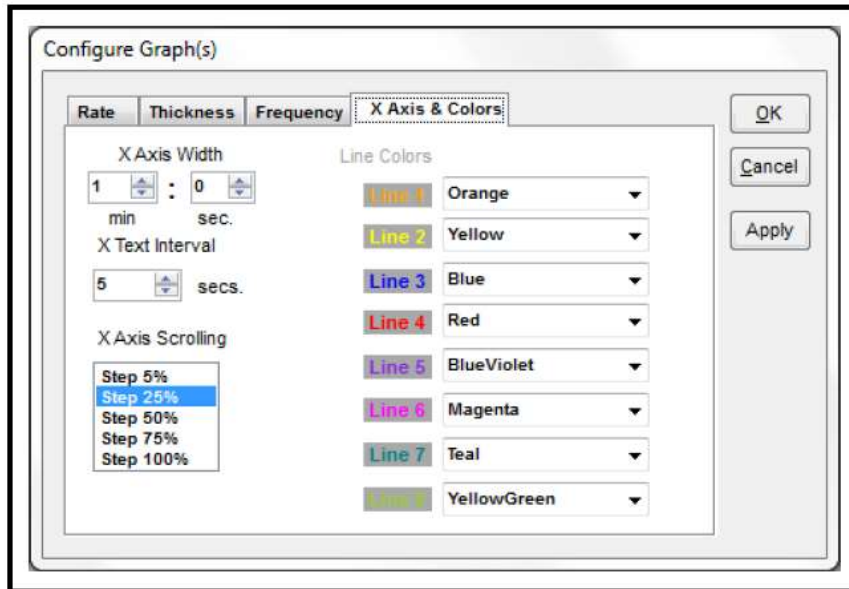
Configure Graph(s)

Rate | Thickness | Frequency | X Axis & Colors

OK
Cancel
Apply

X Axis Width
1 : 0
min sec.
X Text Interval
5 secs.

X Axis Scrolling
Step 5%
Step 25%
Step 50%
Step 75%
Step 100%

Line Colors
Line 1 Orange
Line 2 Yellow
Line 3 Blue
Line 4 Red
Line 5 BlueViolet
Line 6 Magenta
Line 7 Teal
Line 8 YellowGreen